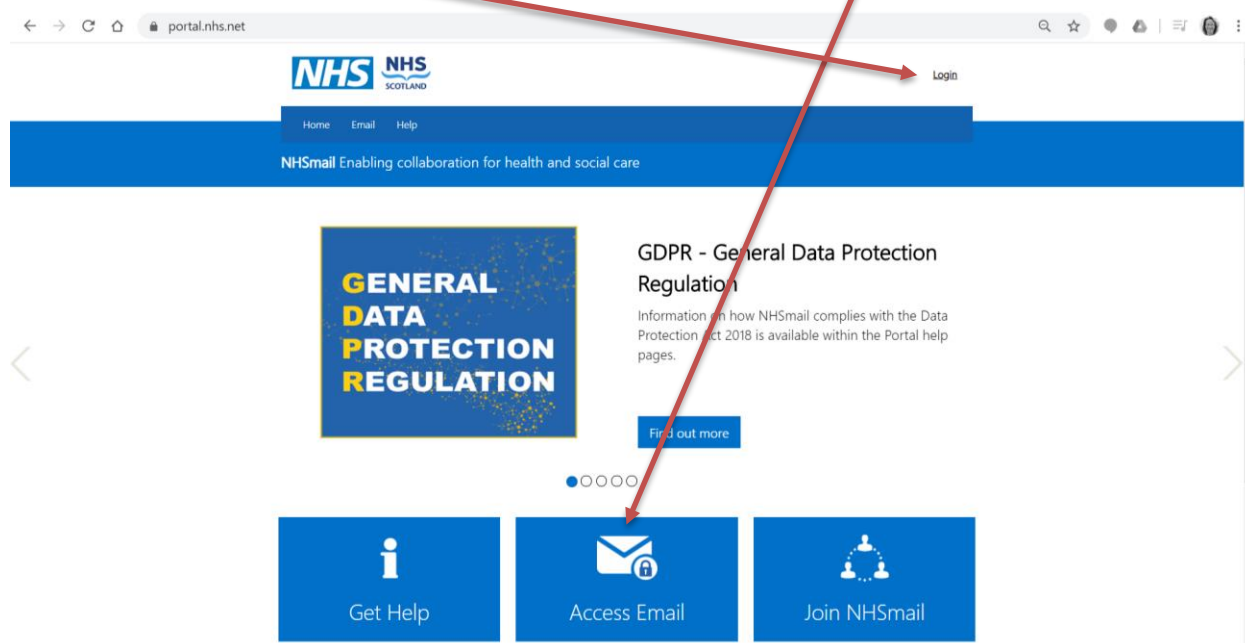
portal.nhs.net

NHS NHS SCOTLAND

Login

Home Email Help

NHSmail Enabling collaboration for health and social care

GENERAL DATA PROTECTION REGULATION

GDPR - General Data Protection Regulation

Information on how NHSmail complies with the Data Protection Act 2018 is available within the Portal help pages.

Find out more

Get Help

Access Email

Join NHSmail